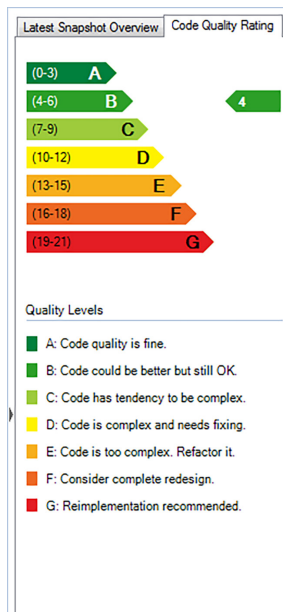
Latest Snapshot Overview | Code Quality Rating

(0-3) A
(4-6) B
(7-9) C
(10-12) D
(13-15) E
(16-18) F
(19-21) G

4

Quality Levels

A: Code quality is fine.
B: Code could be better but still OK.
C: Code has tendency to be complex.
D: Code is complex and needs fixing.
E: Code is too complex. Refactor it.
F: Consider complete redesign.
G: Reimplementation recommended.